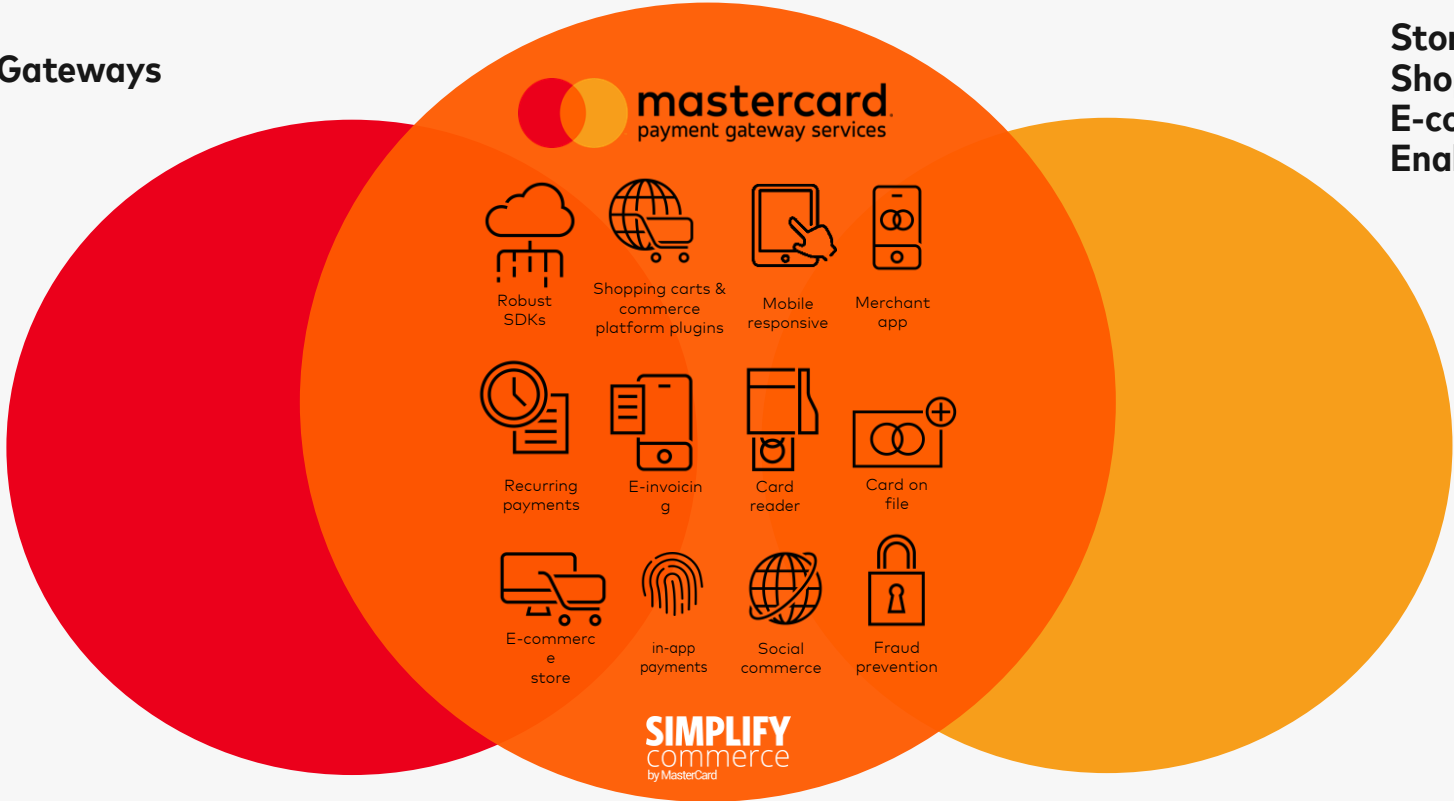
Gateways

Stor
Sho
E-co
Enal

mastercard
payment gateway services

Robust SDKs

Shopping carts & commerce platform plugins

Mobile responsive

Merchant app

Recurring payments

E-invoicin g

Card reader

Card on file

E-commerc e store

in-app payments

Social commerce

Fraud prevention

SIMPLIFY commerce by MasterCard